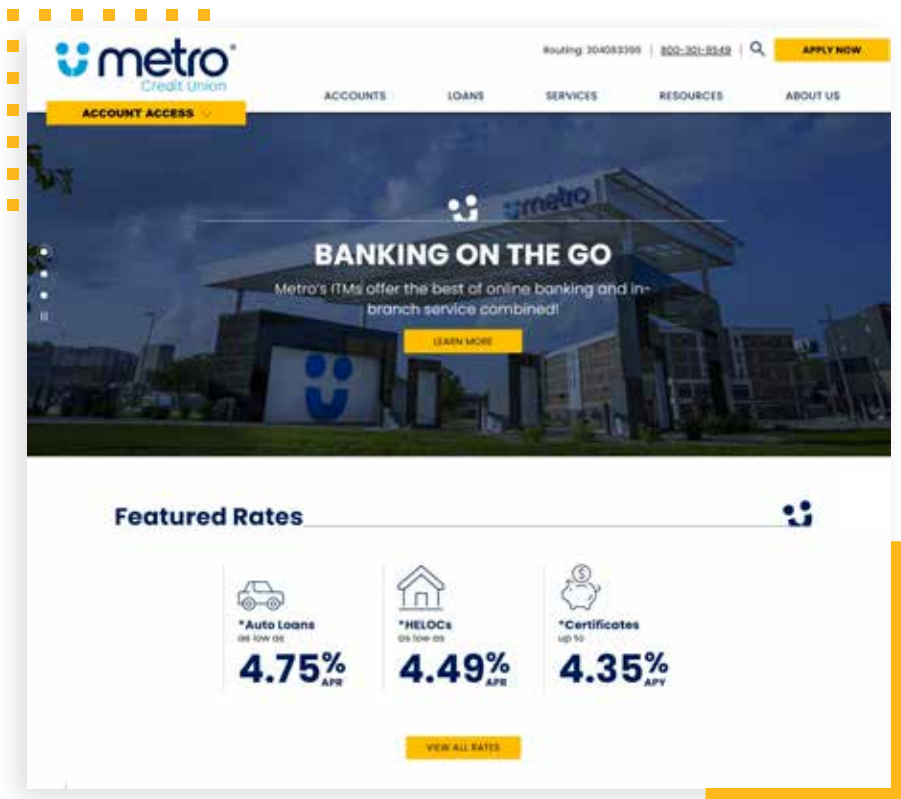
metro®
Credit Union

Routing: 304083395 | 800-301-8549 | APPLY NOW

ACCOUNT ACCESS

ACCOUNTS LOANS SERVICES RESOURCES ABOUT US

metro

BANKING ON THE GO

Metro's ITMs offer the best of online banking and in-branch service combined!

LEARN MORE

Featured Rates

*Auto Loans
as low as
4.75% APR

*HELOCs
as low as
4.49% APR

*Certificates
up to
4.35% APY

VIEW ALL RATES